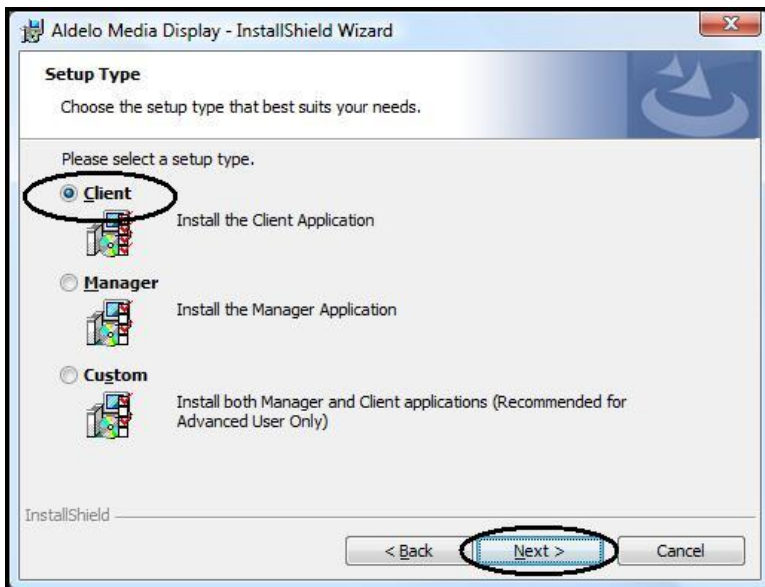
Aldelo Media Display - InstallShield Wizard

Setup Type

Choose the setup type that best suits your needs.

Please select a setup type.

Client

Install the Client Application

Manager

Install the Manager Application

Custom

Install both Manager and Client applications (Recommended for Advanced User Only)

InstallShield

< Back

Next >

Cancel